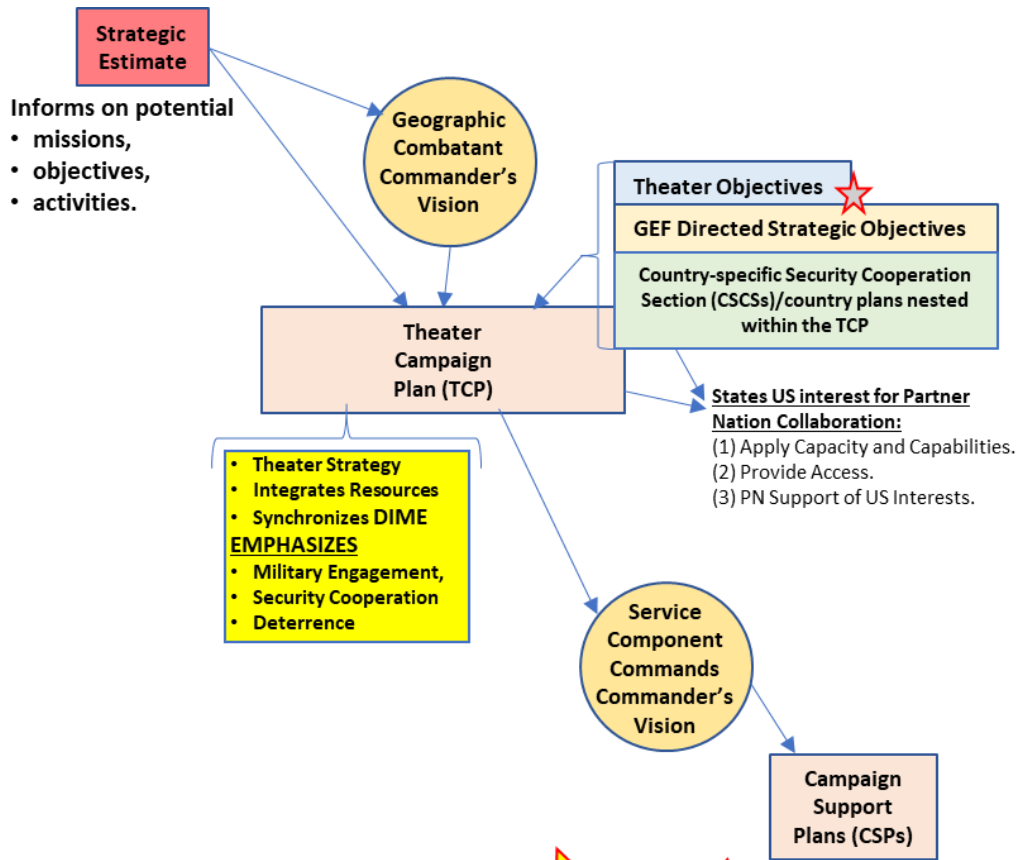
Strategic Estimate

Informs on potential
• missions,
• objectives,
• activities.

Geographic Combatant Commander's Vision

Theater Objectives

GEF Directed Strategic Objectives

Country-specific Security Cooperation Section (CSCSs)/country plans nested within the TCP

Theater Campaign Plan (TCP)

States US interest for Partner Nation Collaboration:
(1) Apply Capacity and Capabilities.
(2) Provide Access.
(3) PN Support of US Interests.

• Theater Strategy
• Integrates Resources
• Synchronizes DIME
EMPHASIZES
• Military Engagement,
• Security Cooperation
• Deterrence

Service Component Commands Commander's Vision

Campaign Support Plans (CSPs)